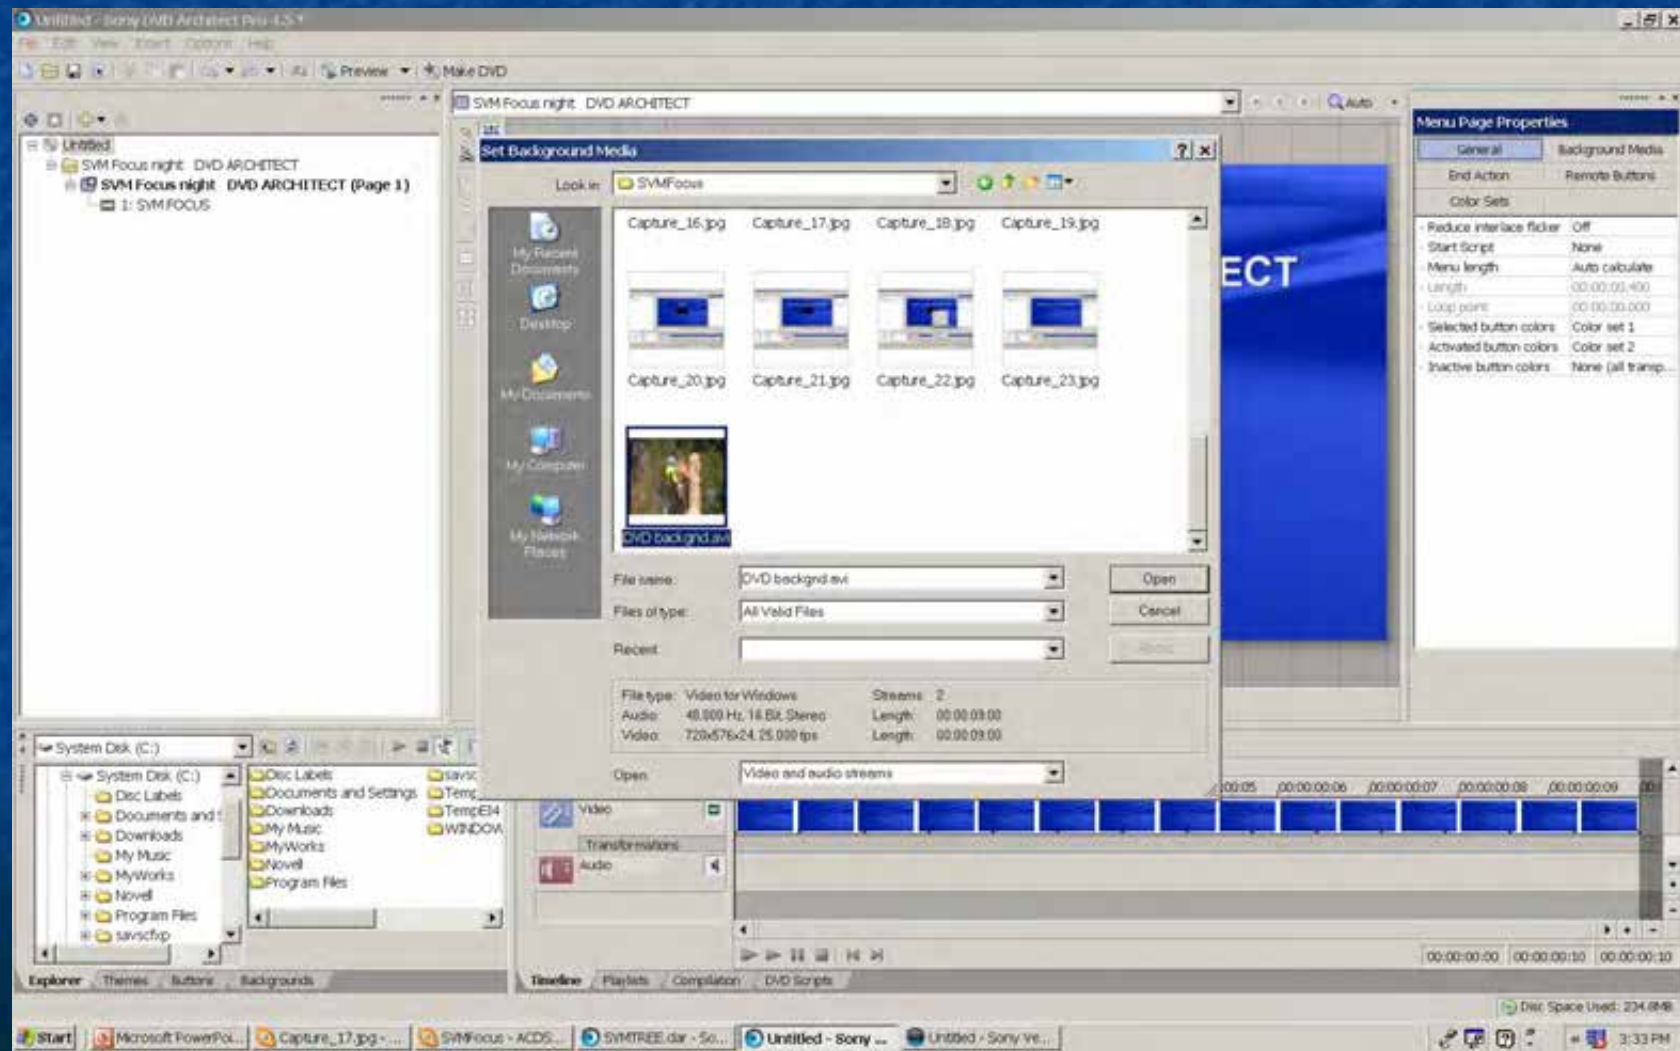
Untitled - Sony DVD Architect Pro 4.5 *

File Edit View Insert Options Help

Preview Make DVD

Untitled
SVM Focus night DVD ARCHITECT
SVM Focus night DVD ARCHITECT (Page 1)
1: SVM FOCUS

SVM Focus night DVD ARCHITECT

Auto

ECT

Menu Page Properties

| General | Background Media |
|---|---|
| End Action | Remote Buttons |
| Color Sets | |

| Reduce interlace flicker | Off |
|---|---|
| Start Script | None |
| Menu length | Auto calculate |
| Length | 00:00:00.400 |
| Loop point | 00:00:00.000 |
| Selected button colors | Color set 1 |
| Activated button colors | Color set 2 |
| Inactive button colors | None (all transp... |

Set Background Media

Look in: SVMFocus

My Recent Documents
Desktop
My Documents
My Computer
My Network Places

Capture_16.jpg Capture_17.jpg Capture_18.jpg Capture_19.jpg
Capture_20.jpg Capture_21.jpg Capture_22.jpg Capture_23.jpg
DVD backgnd.avi

File name: DVD backgnd.avi
Files of type: All Valid Files
Recent:

Open
Cancel
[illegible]

File type: Video for Windows Streams: 2
Audio: 48,000 Hz, 16 Bit, Stereo Length: 00:00:09.00
Video: 720x576x24, 25.000 fps Length: 00:00:09.00

Open: Video and audio streams

System Disk (C:)
System Disk (C:)
Disc Labels
Documents and
Downloads
My Music
MyWorks
Novell
Program Files
savscfxp

Disc Labels
Documents and Settings
Downloads
My Music
MyWorks
Novell
Program Files
savsc
Temp
TempEI4
WINDOW

Video
Transformations
Audio

00:05 00:00:00:06 00:00:00:07 00:00:00:08 00:00:00:09

00:00:00:00 00:00:00:10 00:00:00:10

Explorer Themes Buttons Backgrounds
Timeline Playlists Compilation DVD Scripts

Disc Space Used: 234.8MB

Start Microsoft PowerPoi... Capture_17.jpg - ... SVMFocus - ACDS... SYMTREE.dar - So... Untitled - Sony ... Untitled - Sony Ve... 3:33 PM